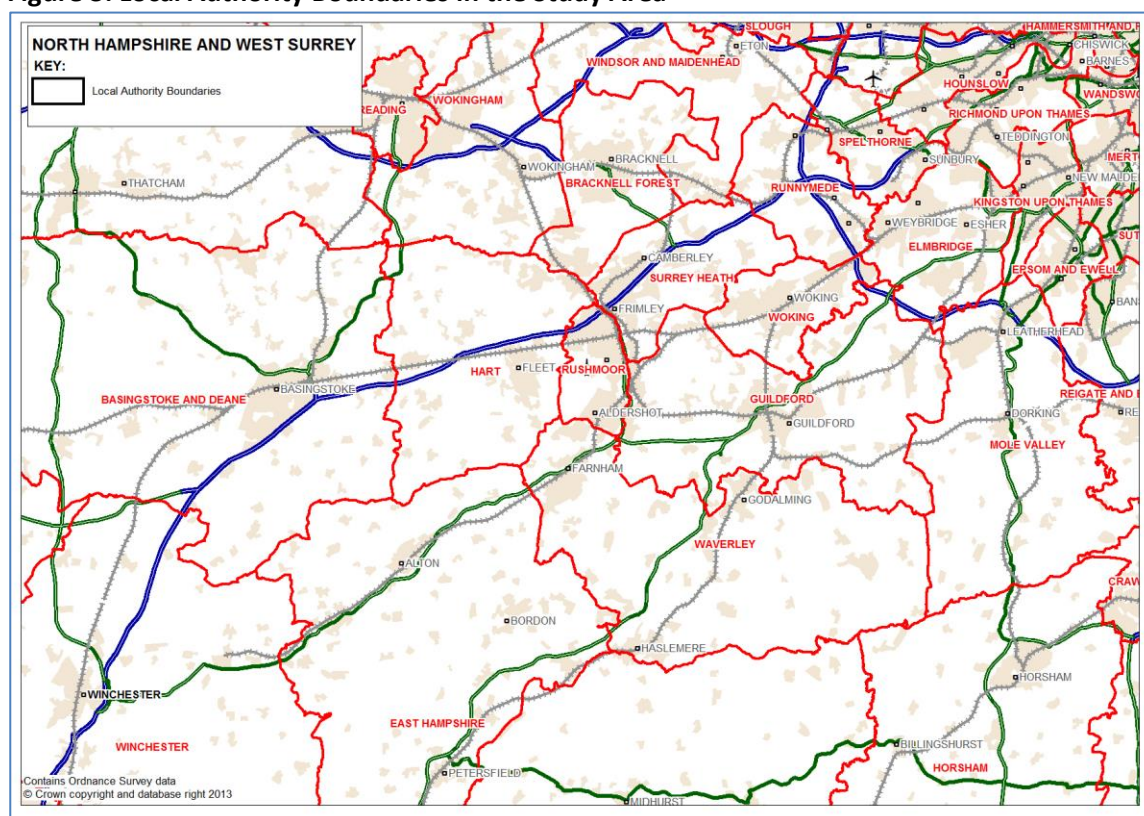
Figure 3: Local Authority Boundaries in the Study Area

NORTH HAMPSHIRE AND WEST SURREY
KEY:
Local Authority Boundaries

SLOUGH
ETON
HAMMERSMITH AND
CHISWICK
BARNES
WINDSOR AND MAIDENHEAD
HOUNSLOW
WANDSW
READING
WOKINGHAM
RICHMOND UPON THAMES
SPELTHORNE
TEDDINGTON
WOKINGHAM
BRACKNELL
SUNBURY
MERTO
THATCHAM
BRACKNELL FOREST
RUNNYMEDE
NEW MALDE
WEYBRIDGE
ESHER
KINGSTON UPON THAMES
SUT
CAMBERLEY
ELMBRIDGE
SURREY HEATH
EPSOM AND EWELL
WOKING
BANS
FRIMLEY
WOKING
LEATHERHEAD
BASINGSTOKE
HART
FLEET
RUSHMOOR
BASINGSTOKE AND DEANE
GUILDFORD
REIGATE AND
ALDERSHOT
GUILDFORD
DORKING
RE
MOLE VALLEY
FARNHAM
GODALMING
WAVERLEY
ALTON
CRAW
BORDON
HASLEMERE
HORSHAM
WINCHESTER
EAST HAMPSHIRE
WINCHESTER
BILLINGSHURST
HORSHAM
PETERSFIELD
MIDHURST
Contains Ordnance Survey data
© Crown copyright and database right 2013